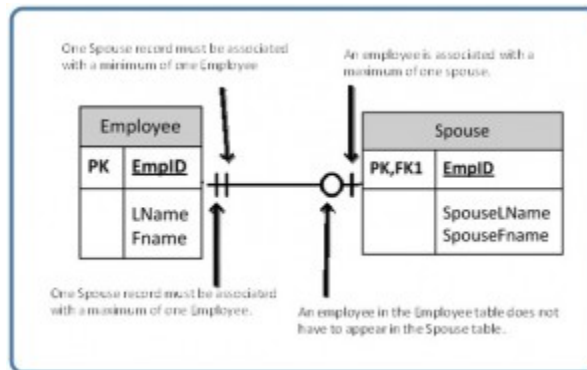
One Spouse record must be associated with a minimum of one Employee

An employee is associated with a maximum of one spouse.

| Employee | |
|---|---|
| PK | EmpID |
| | LName Fname |

| Spouse | |
|---|---|
| PK,FK1 | EmpID |
| | SpouseLName SpouseFname |

One Spouse record must be associated with a maximum of one Employee.

An employee in the Employee table does not have to appear in the Spouse table.